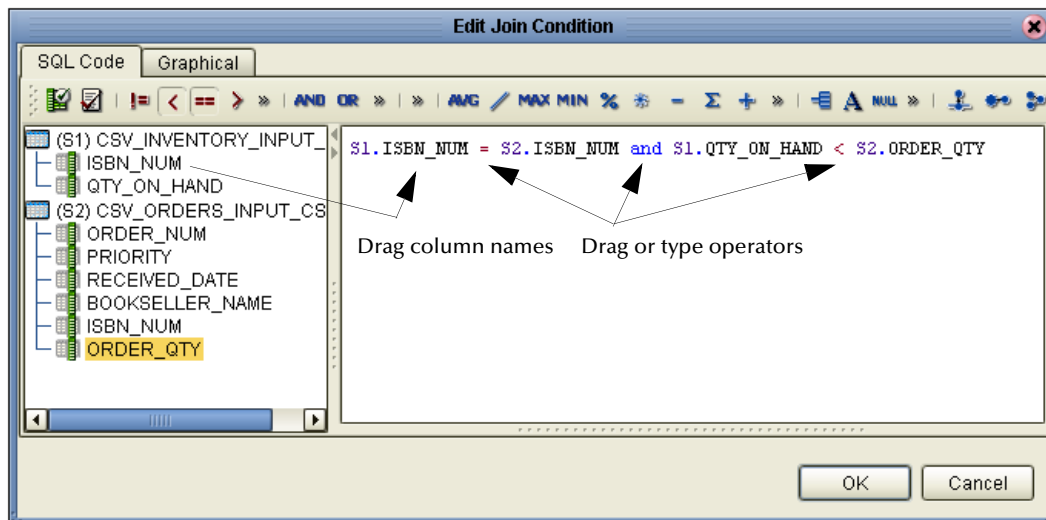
Edit Join Condition

SQL Code | Graphical

!= < == > » AND OR » » AVG / MAX MIN % - Σ + » A NULL »

(S1) CSV_INVENTORY_INPUT_
ISBN_NUM
QTY_ON_HAND
(S2) CSV_ORDERS_INPUT_CS
ORDER_NUM
PRIORITY
RECEIVED_DATE
BOOKSELLER_NAME
ISBN_NUM
ORDER_QTY

S1.ISBN_NUM = S2.ISBN_NUM and S1.QTY_ON_HAND < S2.ORDER_QTY

Drag column names

Drag or type operators

OK

Cancel